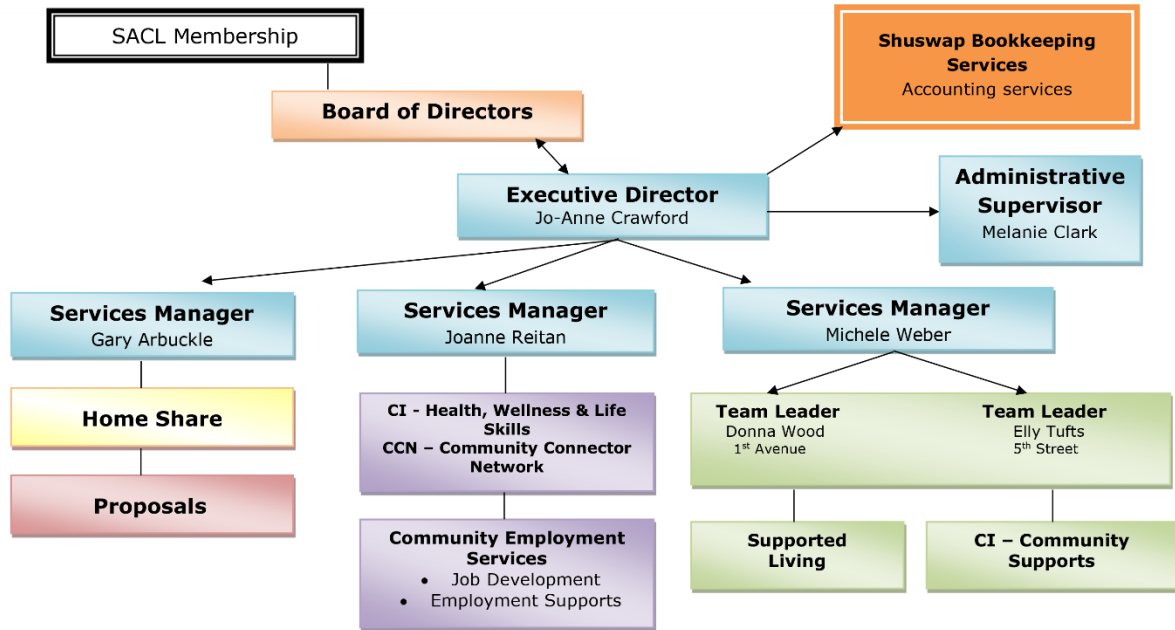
SACL Membership

Shuswap Bookkeeping Services
Accounting services

Board of Directors

Executive Director
Jo-Anne Crawford

Administrative Supervisor
Melanie Clark

Services Manager
Gary Arbuckle

Home Share

Proposals

Services Manager
Joanne Reitan

CI - Health, Wellness & Life Skills
CCN – Community Connector Network

Community Employment Services
• Job Development
• Employment Supports

Services Manager
Michele Weber

Team Leader
Donna Wood
$1^{st}$ Avenue

Team Leader
Elly Tufts
$5^{th}$ Street

Supported Living

CI – Community Supports